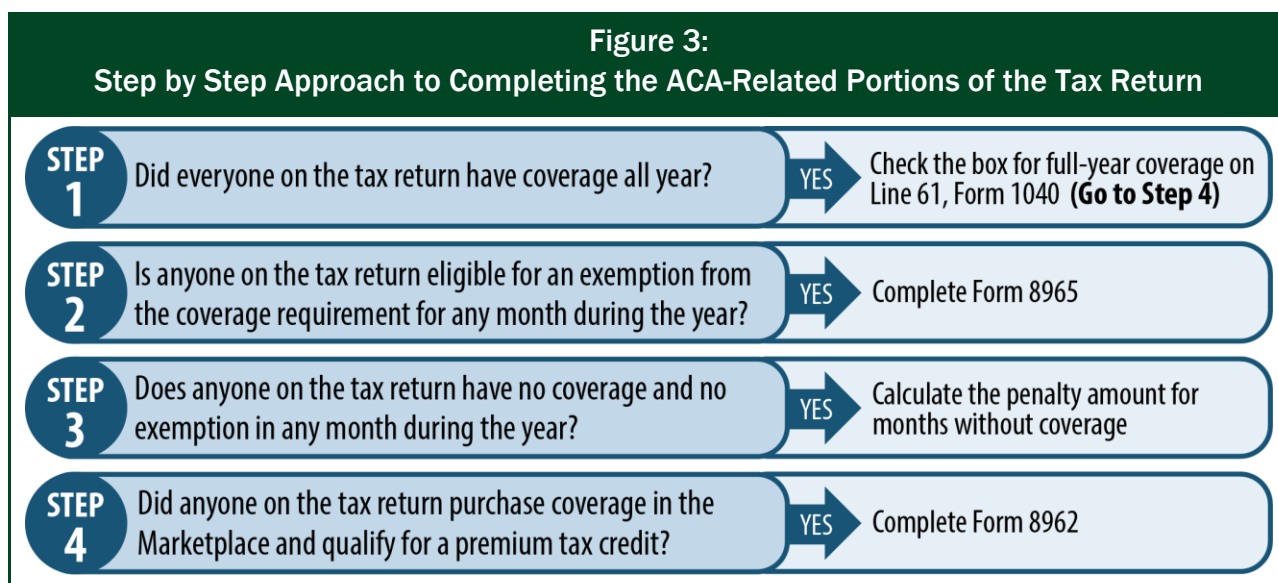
Figure 3:
Step by Step Approach to Completing the ACA-Related Portions of the Tax Return

STEP 1
Did everyone on the tax return have coverage all year?
YES
Check the box for full-year coverage on Line 61, Form 1040 **(Go to Step 4)**

STEP 2
Is anyone on the tax return eligible for an exemption from the coverage requirement for any month during the year?
YES
Complete Form 8965

STEP 3
Does anyone on the tax return have no coverage and no exemption in any month during the year?
YES
Calculate the penalty amount for months without coverage

STEP 4
Did anyone on the tax return purchase coverage in the Marketplace and qualify for a premium tax credit?
YES
Complete Form 8962